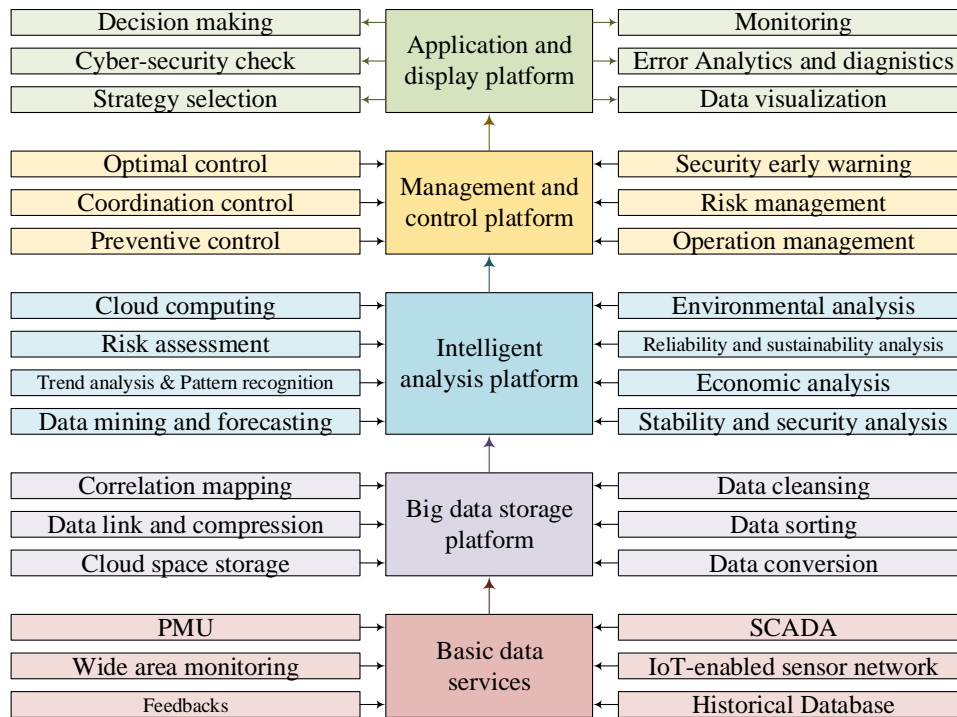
Decision making
Cyber-security check
Strategy selection

Application and display platform

Monitoring
Error Analytics and diagnistics
Data visualization

Optimal control
Coordination control
Preventive control

Management and control platform

Security early warning
Risk management
Operation management

Cloud computing
Risk assessment
Trend analysis & Pattern recognition
Data mining and forecasting

Intelligent analysis platform

Environmental analysis
Reliability and sustainability analysis
Economic analysis
Stability and security analysis

Correlation mapping
Data link and compression
Cloud space storage

Big data storage platform

Data cleansing
Data sorting
Data conversion

PMU
Wide area monitoring
Feedbacks

Basic data services

SCADA
IoT-enabled sensor network
Historical Database